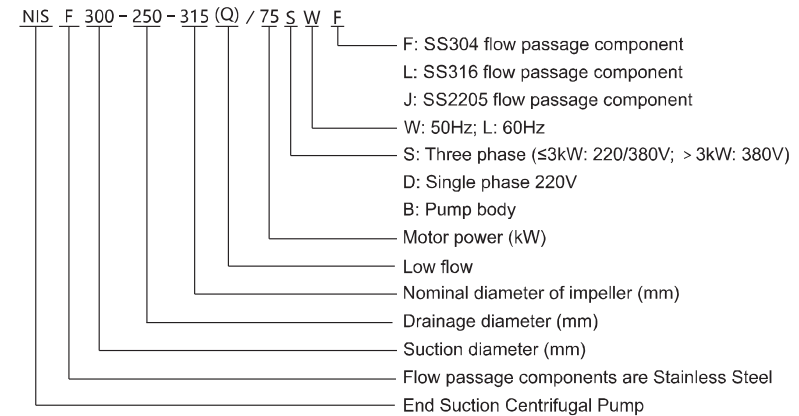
NIS F 300 - 250 - 315 (Q) / 75 S W F

F: SS304 flow passage component
L: SS316 flow passage component
J: SS2205 flow passage component
W: 50Hz; L: 60Hz
S: Three phase (≤3kW: 220/380V; > 3kW: 380V)
D: Single phase 220V
B: Pump body
Motor power (kW)
Low flow
Nominal diameter of impeller (mm)
Drainage diameter (mm)
Suction diameter (mm)
Flow passage components are Stainless Steel
End Suction Centrifugal Pump